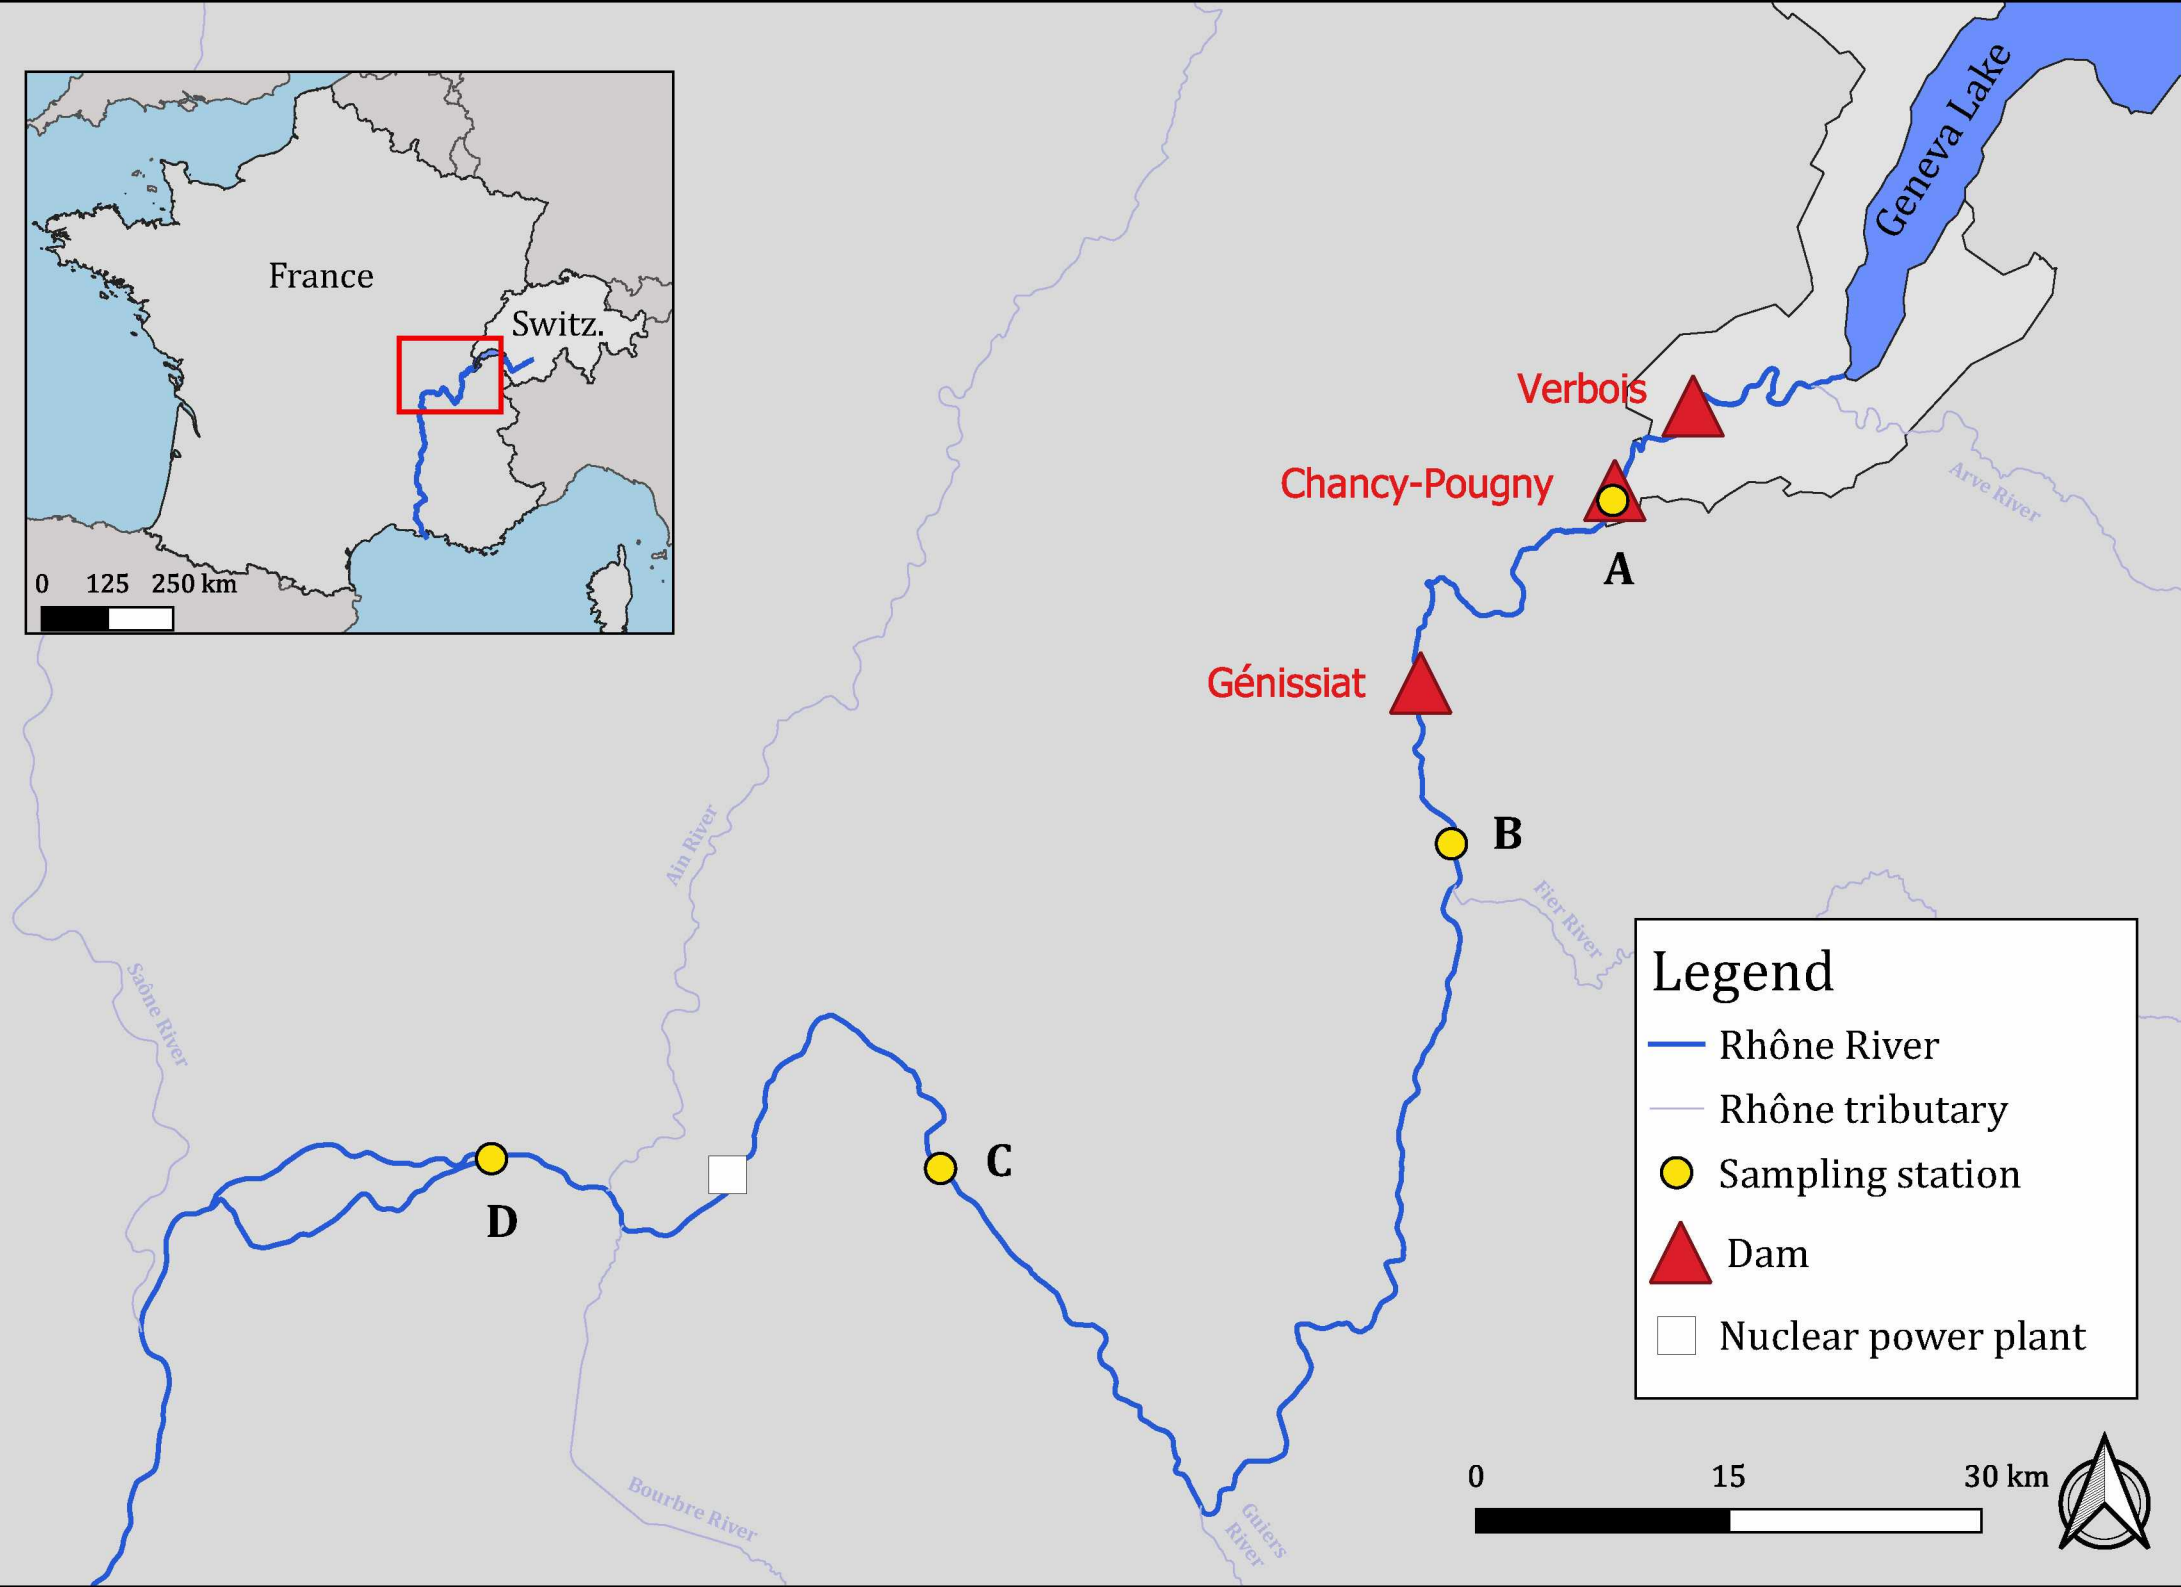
France

Switz.

0 125 250 km

Geneva Lake

Verbois

Chancy-Pougny

A

Arve River

Génissiat

B

Fier River

Ain River

Saône River

D

C

Bourbre River

Guiers River

Legend

Rhône River

Rhône tributary

Sampling station

Dam

Nuclear power plant

0 15 30 km